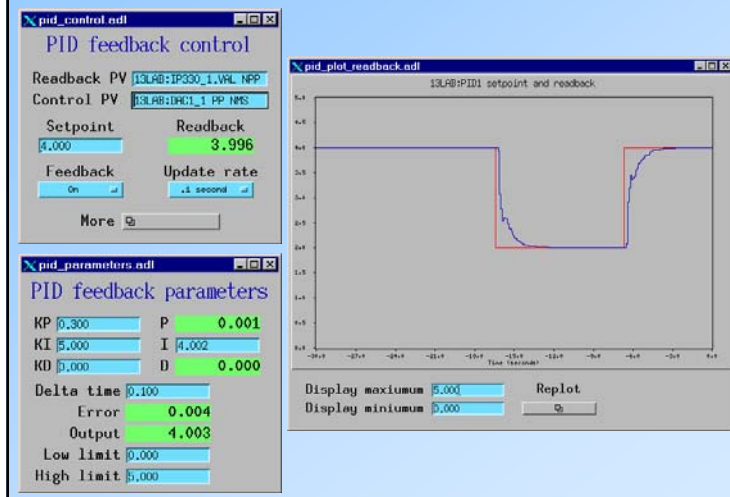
pid_control.adl

PID feedback control

Readback PV 13LAB:IP330_1.VAL NPP

Control PV 13LAB:DAC1_1 PP NMS

Setpoint 4.000

Readback 3.996

Feedback On

Update rate .1 second

More

pid_parameters.adl

PID feedback parameters

KP 0.300 P 0.001

KI 5.000 I 4.002

KD 0.000 D 0.000

Delta time 0.100

Error 0.004

Output 4.003

Low limit 0.000

High limit 5.000

pid_plot_readback.adl

13LAB:PID1 setpoint and readback

Time (seconds)

Display maxiumum 5.000

Display miniumum 0.000

Replot